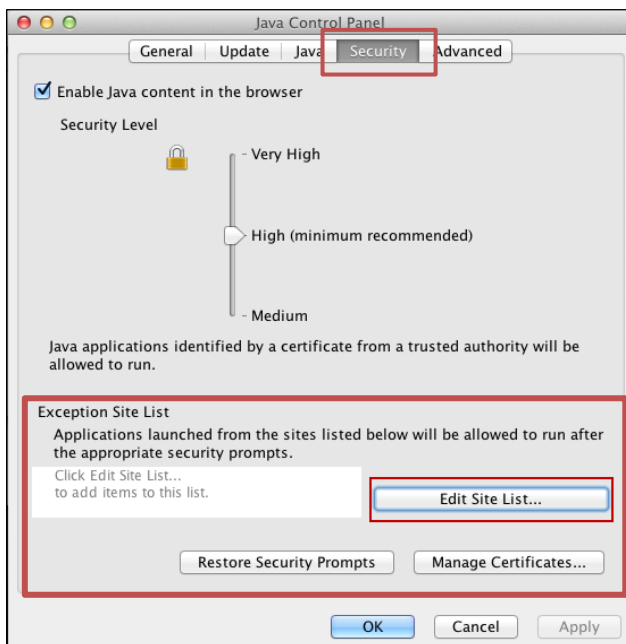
Java Control Panel

General | Update | Java | Security | Advanced

Enable Java content in the browser

Security Level

- Very High

High (minimum recommended)

- Medium

Java applications identified by a certificate from a trusted authority will be allowed to run.

Exception Site List

Applications launched from the sites listed below will be allowed to run after the appropriate security prompts.

Click Edit Site List...
to add items to this list.

Edit Site List...

Restore Security Prompts

Manage Certificates...

OK

Cancel

Apply